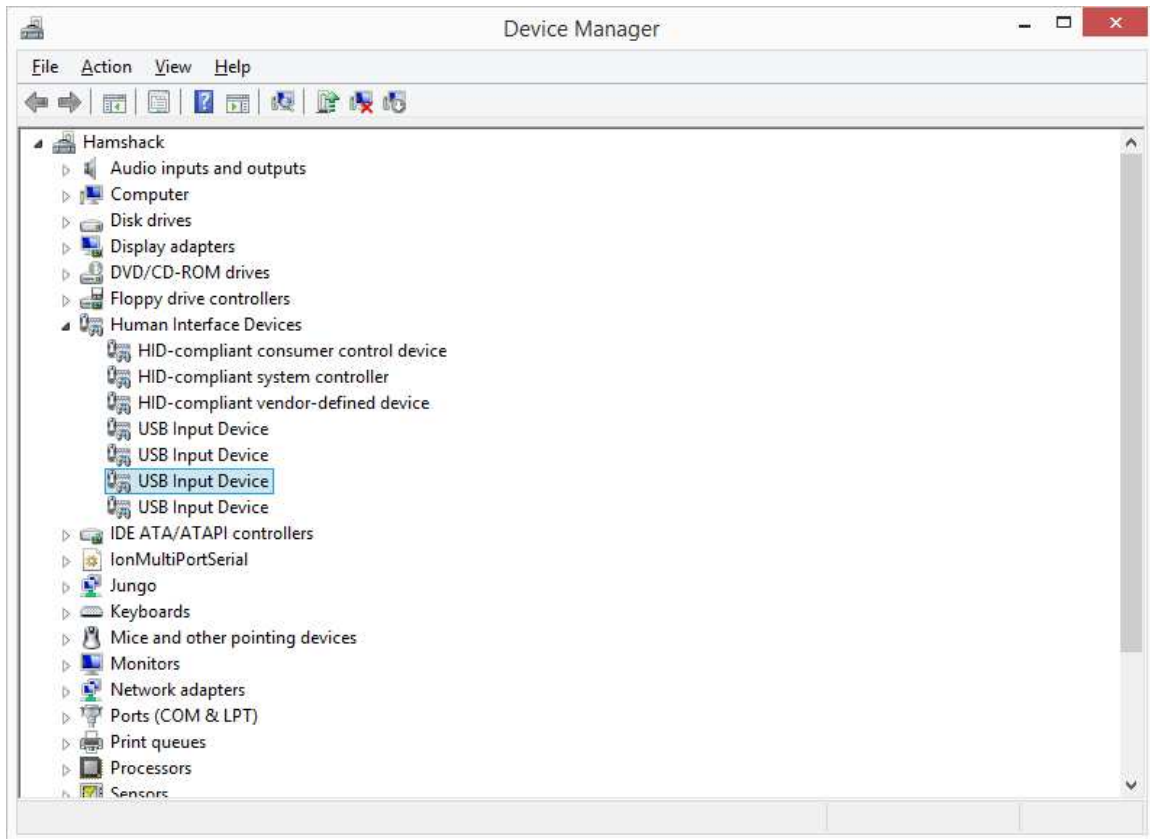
Device Manager

File Action View Help

Hamshack
Audio inputs and outputs
Computer
Disk drives
Display adapters
DVD/CD-ROM drives
Floppy drive controllers
Human Interface Devices
HID-compliant consumer control device
HID-compliant system controller
HID-compliant vendor-defined device
USB Input Device
USB Input Device
USB Input Device
USB Input Device
IDE ATA/ATAPI controllers
IonMultiPortSerial
Jungo
Keyboards
Mice and other pointing devices
Monitors
Network adapters
Ports (COM & LPT)
Print queues
Processors
Sensors